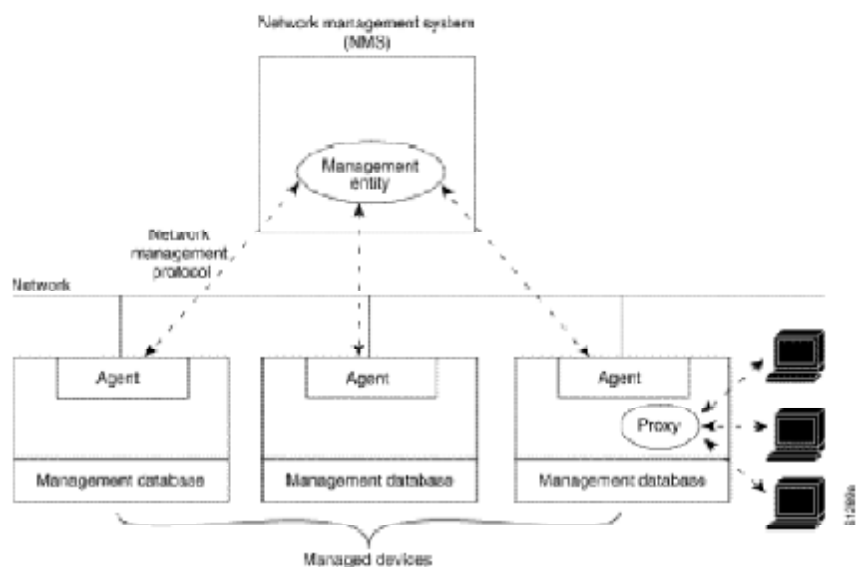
Network management system (NMS)

Management entity

Network management protocol

Network

Agent

Agent

Agent

Proxy

Management database

Management database

Management database

Managed devices

51289a